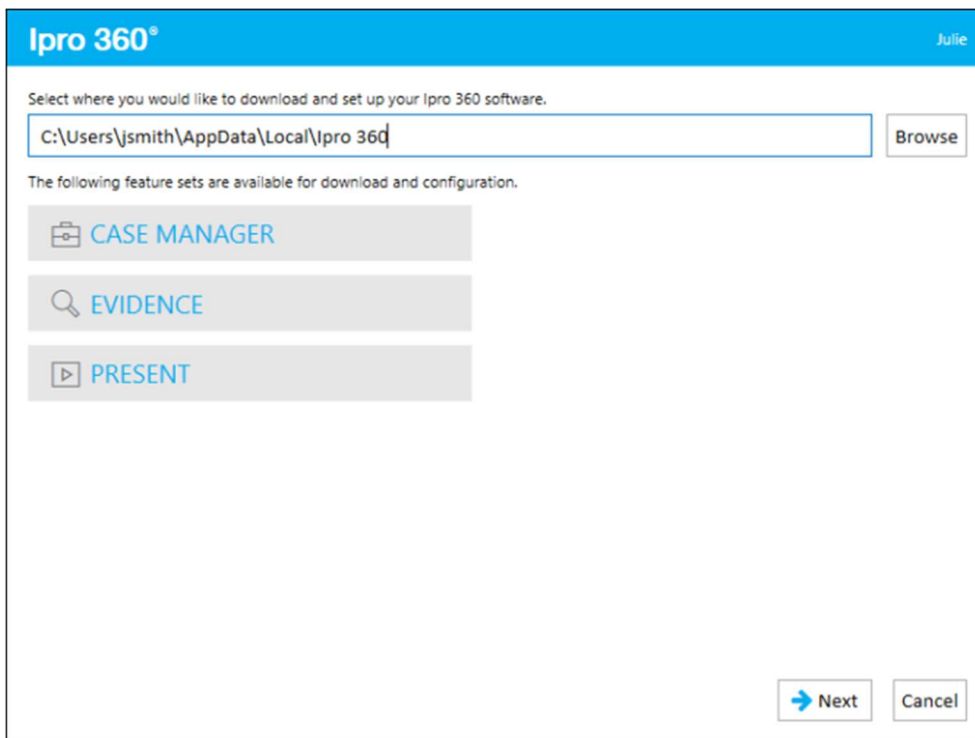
Ipro 360®

Julie

Select where you would like to download and set up your Ipro 360 software.

C:\Users\jsmith\AppData\Local\Ipro 360

Browse

The following feature sets are available for download and configuration.

CASE MANAGER

EVIDENCE

PRESENT

Next

Cancel